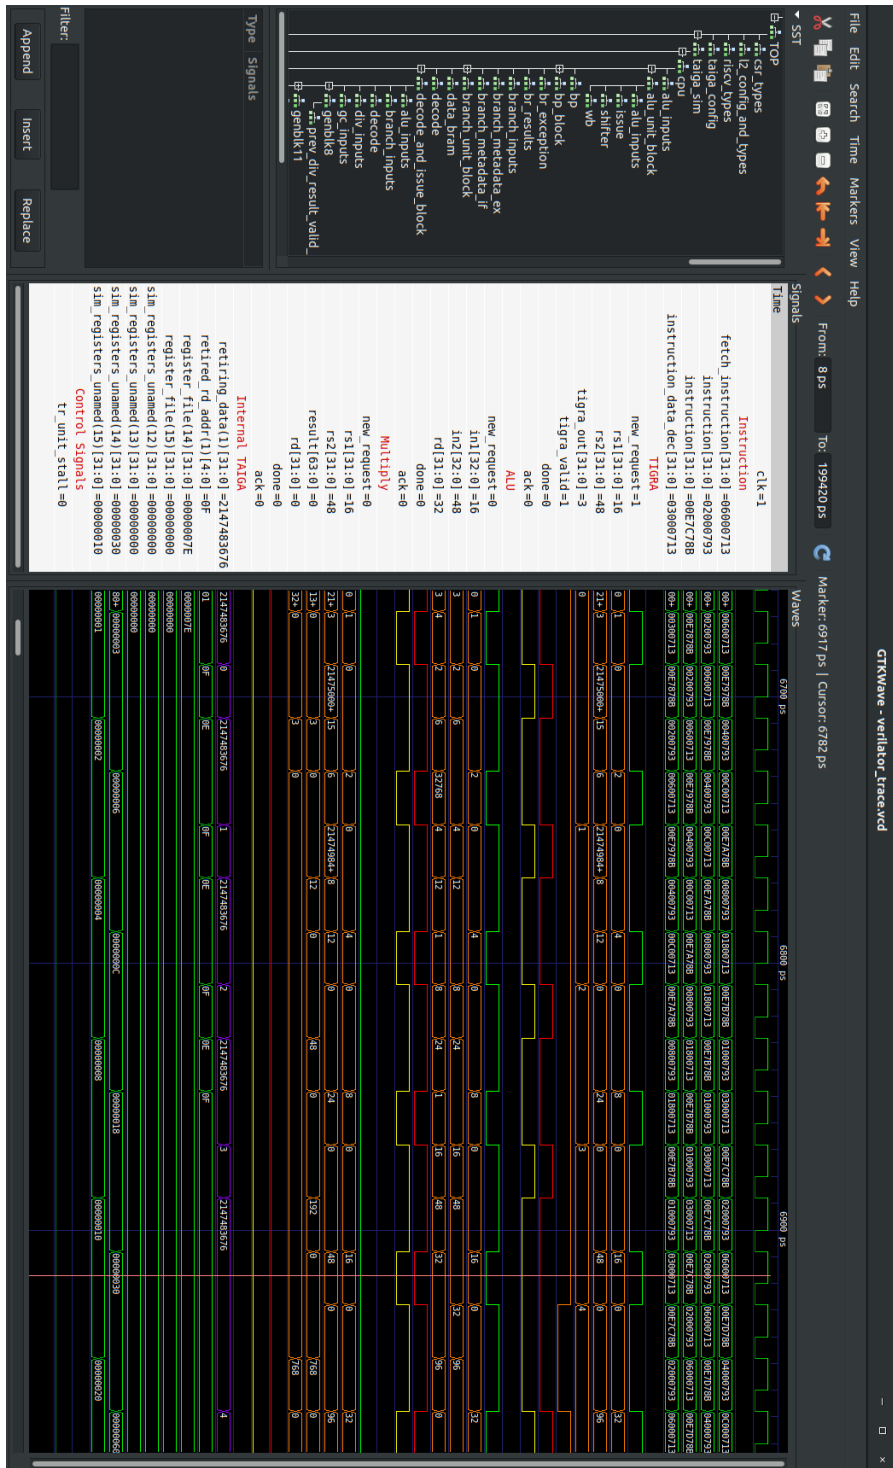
GTKWave - verilator_trace.vcd

File Edit Search Time Markers View Help

From: 8 ps To: 19942 ps

Marker: 6917 ps | Cursor: 6782 ps

SST

TOP
csr_types
l2_config_and_types
riscv_types
taiga_config
taiga_sim
cpu
alu_inputs
alu_unit_block
alu_inputs
issue
shifter
wb
bp
bp_block
br_exception
br_results
branch_inputs
branch_metadata_ex
branch_metadata_if
branch_unit_block
data_bram
decode
decode_and_issue_block
alu_inputs
branch_inputs
decode
div_inputs
gc_inputs
genblk8
prev_div_result_valid_
genblk11

Type Signals

Filter:

Append Insert Replace

Signals
Time
clk=1
Instruction
fetch_instruction[31:0] =06000713
instruction[31:0] =02000793
instruction[31:0] =0E7C78B
instruction_data_dec[31:0] =03000713
TIGRA
new_request=1
rs1[31:0] =16
rs2[31:0] =48
tigra_out[31:0] =3
tigra_valid=1
done=0
ack=0
ALU
new_request=0
in1[32:0] =16
in2[32:0] =48
rd[31:0] =32
done=0
ack=0
Multiply
new_request=0
rs1[31:0] =16
rs2[31:0] =48
result[63:0] =0
rd[31:0] =0
done=0
ack=0
Internal TAIGA
retiring_data(1)[31:0] =2147483676
retired_rd_addr(1)[4:0] =0F
register_file(14)[31:0] =0000007E
register_file(15)[31:0] =00000000
sim_registers_unamed(12)[31:0] =00000000
sim_registers_unamed(13)[31:0] =00000000
sim_registers_unamed(14)[31:0] =00000030
sim_registers_unamed(15)[31:0] =00000010
Control Signals
tr_unit_stall=0

Waves
6700 ps
6800 ps
6900 ps